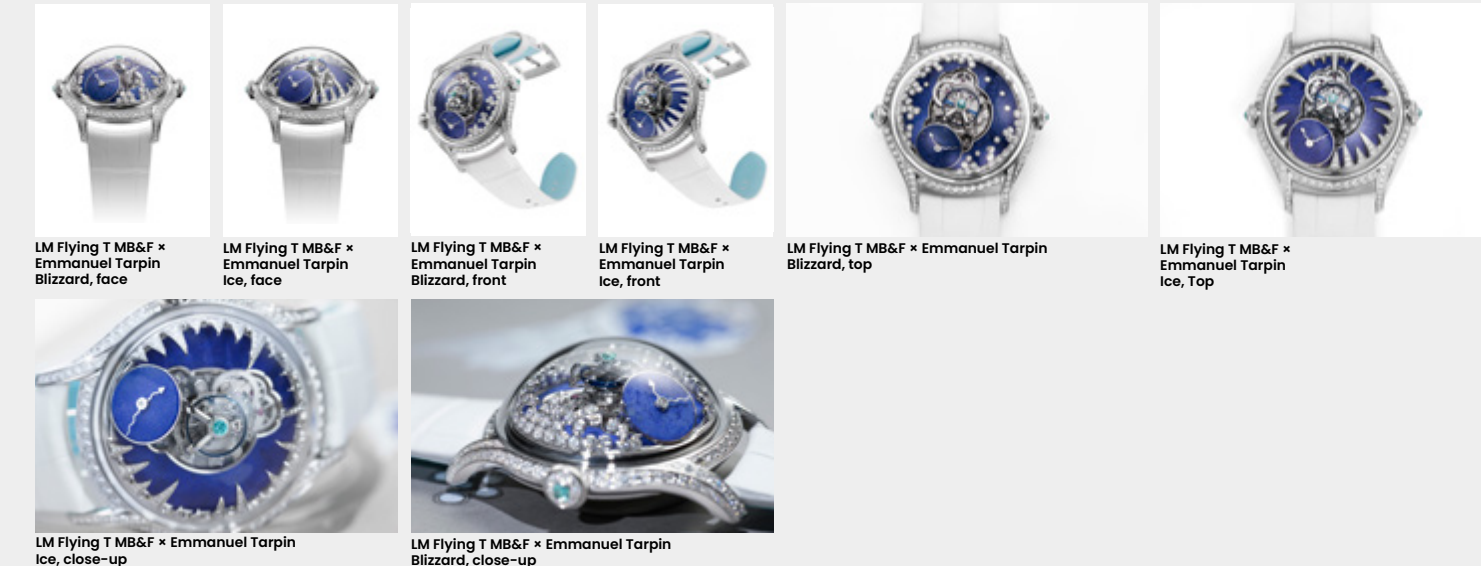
LM Flying T MB&F × Emmanuel Tarpin Blizzard, face

LM Flying T MB&F × Emmanuel Tarpin Ice, face

LM Flying T MB&F × Emmanuel Tarpin Blizzard, front

LM Flying T MB&F × Emmanuel Tarpin Ice, front

LM Flying T MB&F × Emmanuel Tarpin Blizzard, top

LM Flying T MB&F × Emmanuel Tarpin Ice, Top

LM Flying T MB&F × Emmanuel Tarpin Ice, close-up

LM Flying T MB&F × Emmanuel Tarpin Blizzard, close-up